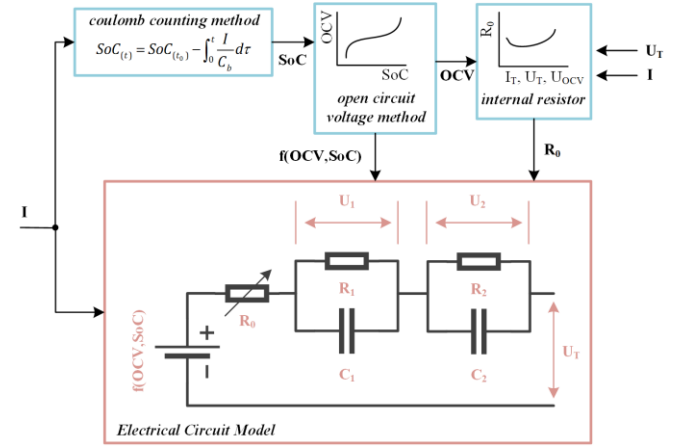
coulomb counting method

$SoC_{(t)} = SoC_{(t_0)} - \int_0^t \frac{I}{C_b} d\tau$

SoC

OCV

SoC

open circuit voltage method

OCV

$R_0$

$I_T$, $U_T$, $U_{OCV}$

internal resistor

$U_T$

I

f(OCV,SoC)

$R_0$

I

$U_1$

$U_2$

$R_1$

$R_2$

$R_0$

+

-

f(OCV,SoC)

$C_1$

$C_2$

$U_T$

Electrical Circuit Model